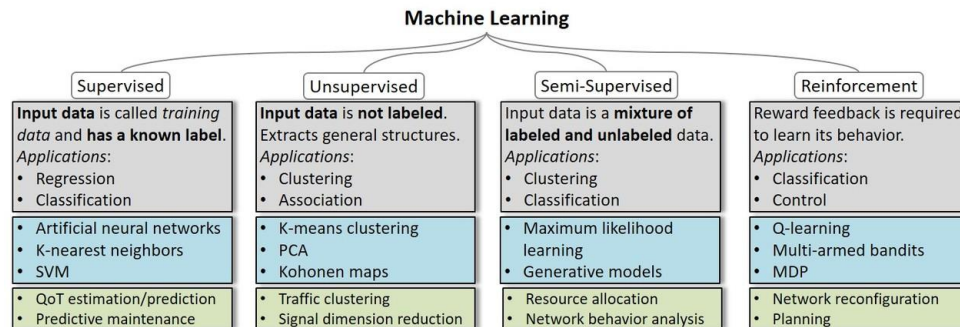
Machine Learning

Supervised

Input data is called training data and has a known label.
Applications:
• Regression
• Classification

• Artificial neural networks
• K-nearest neighbors
• SVM

• QoT estimation/prediction
• Predictive maintenance

Unsupervised

Input data is not labeled.
Extracts general structures.
Applications:
• Clustering
• Association

• K-means clustering
• PCA
• Kohonen maps

• Traffic clustering
• Signal dimension reduction

Semi-Supervised

Input data is a mixture of labeled and unlabeled data.
Applications:
• Clustering
• Classification

• Maximum likelihood learning
• Generative models

• Resource allocation
• Network behavior analysis

Reinforcement

Reward feedback is required to learn its behavior.
Applications:
• Classification
• Control

• Q-learning
• Multi-armed bandits
• MDP

• Network reconfiguration
• Planning